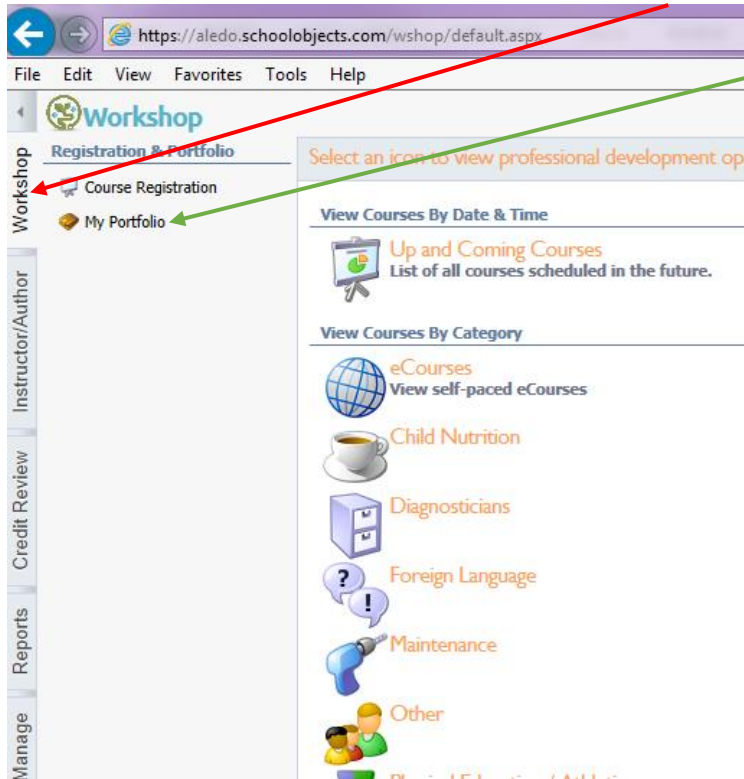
https://aledo.schoolobjects.com/wshop/default.aspx

File Edit View Favorites Tools Help

Workshop

Workshop

Instructor/Author

Credit Review

Reports

Manage

Registration & Portfolio

Course Registration

My Portfolio

Select an icon to view professional development op

View Courses By Date & Time

Up and Coming Courses
List of all courses scheduled in the future.

View Courses By Category

eCourses
View self-paced eCourses

Child Nutrition

Diagnosticians

Foreign Language

Maintenance

Other

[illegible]